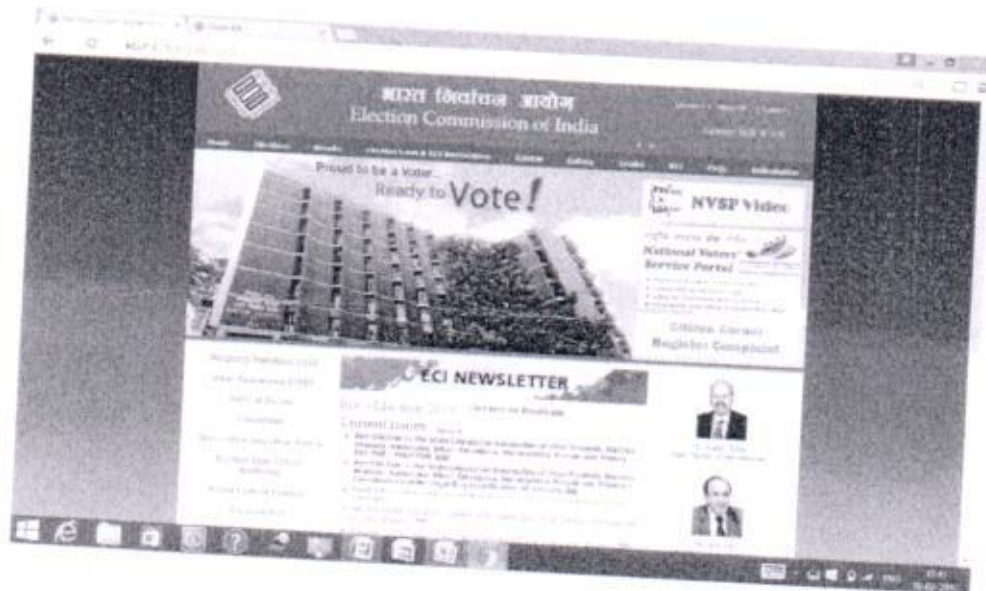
भारत निर्वाचन आयोग
Election Commission of India

Home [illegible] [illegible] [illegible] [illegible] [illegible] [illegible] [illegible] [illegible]

Proud to be a Voter...
Ready to Vote!

NVSP Video

National Voters' Service Portal

Citizen Corner
Register Complaint

ECI NEWSLETTER

Current Issues

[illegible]